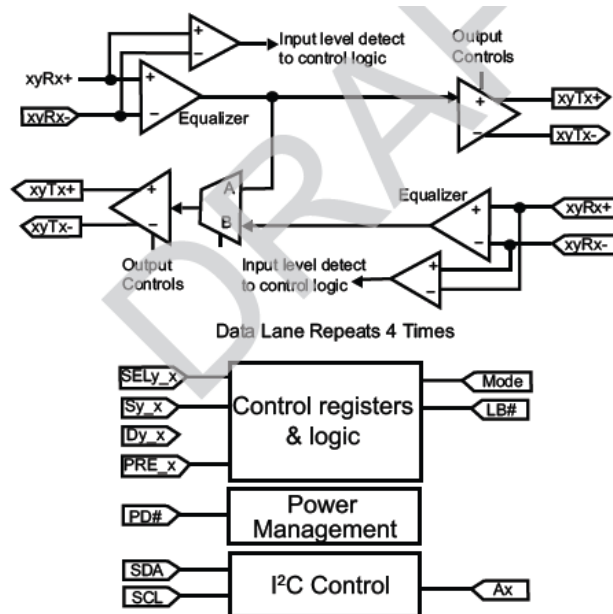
DRAFT

+
−
Input level detect to control logic

xyRx+
xyRx-
+
−
Equalizer

Output Controls
+
−
xyTx+
xyTx-

xyTx+
xyTx-
+
−
A
B
Output Controls

Equalizer
+
−
xyRx+
xyRx-

Input level detect to control logic
+
−

Data Lane Repeats 4 Times

SELy_x
Sy_x
Dy_x
PRE_x
Control registers & logic
Mode
LB#

PD#
Power Management

SDA
SCL
I$^2$C Control
Ax